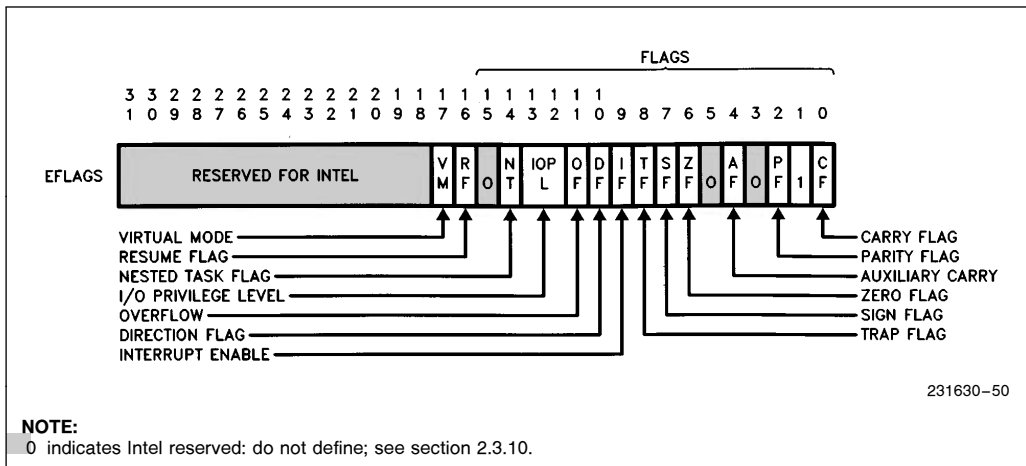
FLAGS

3 3 2 2 2 2 2 2 2 2 2 2 1 1 1 1 1 1 1 1 1 1
1 0 9 8 7 6 5 4 3 2 1 0 9 8 7 6 5 4 3 2 1 0 9 8 7 6 5 4 3 2 1 0

EFLAGS

RESERVED FOR INTEL

V M
R F
0
N T
IOP L
O F
D F
I F
T F
S F
Z F
0
A F
0
P F
1
C F

VIRTUAL MODE
RESUME FLAG
NESTED TASK FLAG
I/O PRIVILEGE LEVEL
OVERFLOW
DIRECTION FLAG
INTERRUPT ENABLE

CARRY FLAG
PARITY FLAG
AUXILIARY CARRY
ZERO FLAG
SIGN FLAG
TRAP FLAG

231630–50

NOTE:
0 indicates Intel reserved: do not define; see section 2.3.10.